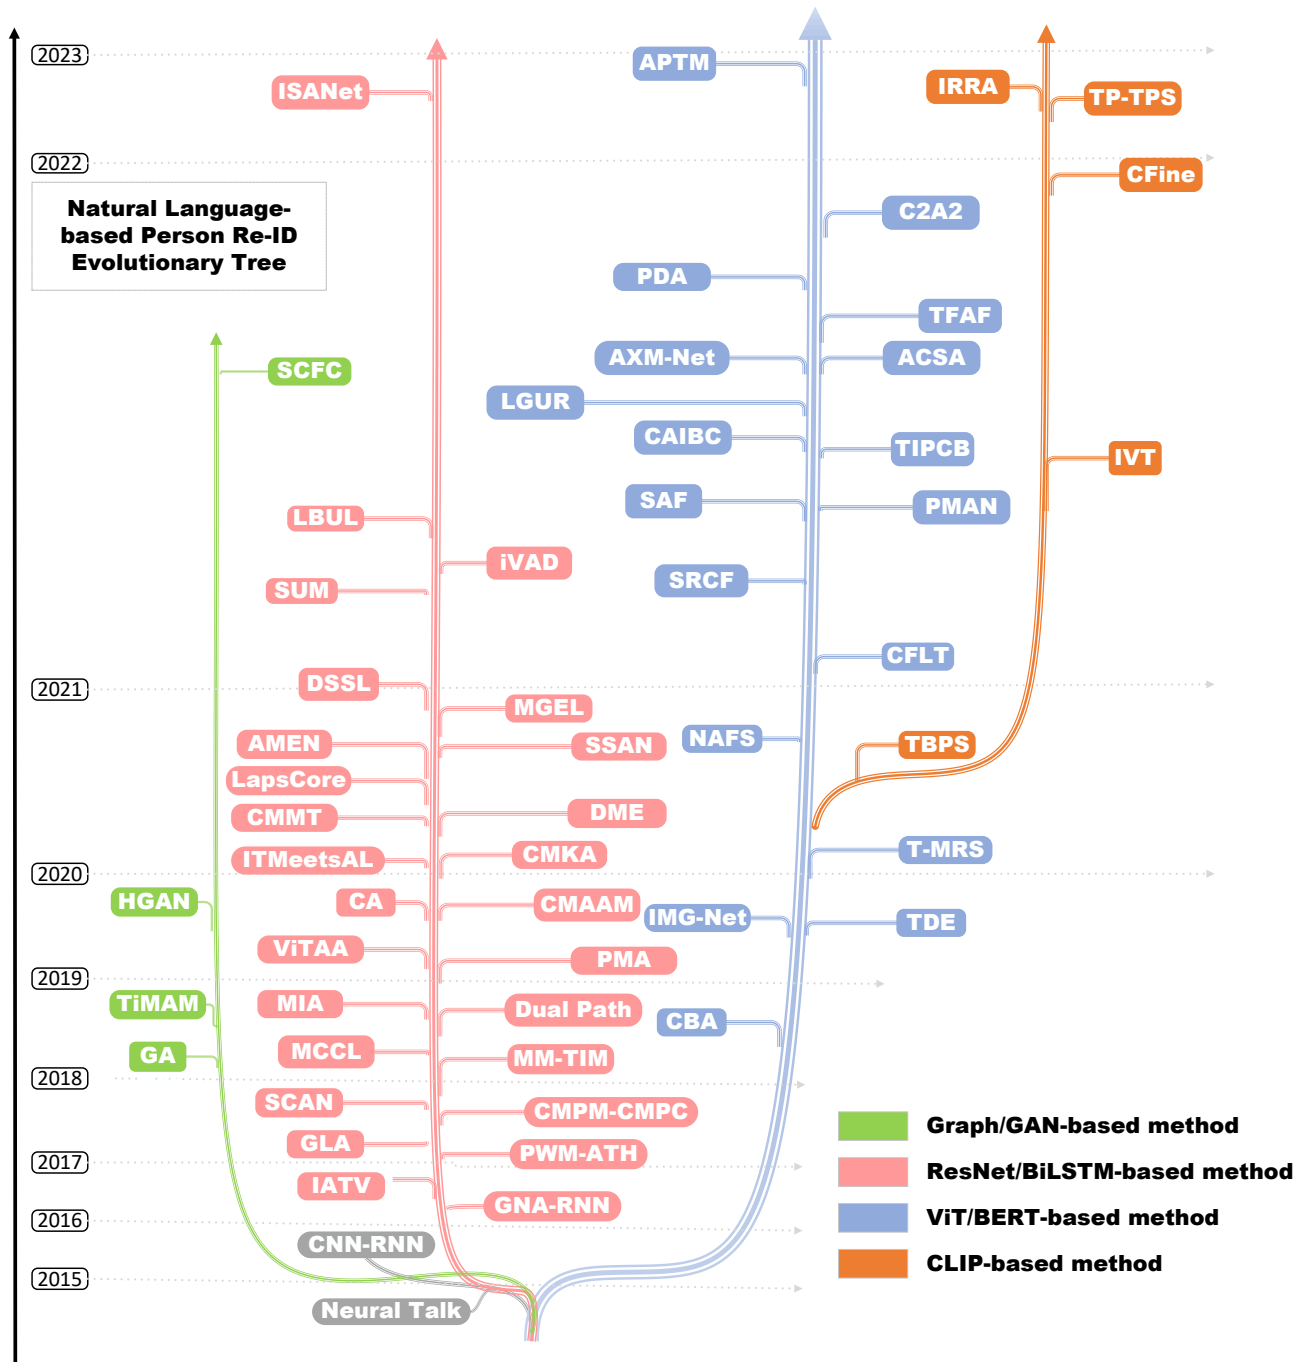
2023
ISANet
APTM
IRRA
TP-TPS
2022
CFine
Natural Language-based Person Re-ID Evolutionary Tree
C2A2
PDA
TFAF
AXM-Net
ACSA
SCFC
LGUR
CAIBC
TIPCB
IVT
SAF
PMAN
LBUL
iVAD
SUM
SRCF
CFLT
2021
DSSL
MGEL
AMEN
SSAN
NAFS
TBPS
LapsCore
CMMT
DME
ITMeetsAL
CMKA
T-MRS
2020
HGAN
CA
CMAAM
IMG-Net
TDE
ViTAA
PMA
2019
TiMAM
MIA
Dual Path
CBA
GA
MCCL
MM-TIM
2018
SCAN
CMPM-CMPC
GLA
PWM-ATH
2017
IATV
GNA-RNN
2016
CNN-RNN
2015
Neural Talk
Graph/GAN-based method
ResNet/BiLSTM-based method
ViT/BERT-based method
CLIP-based method